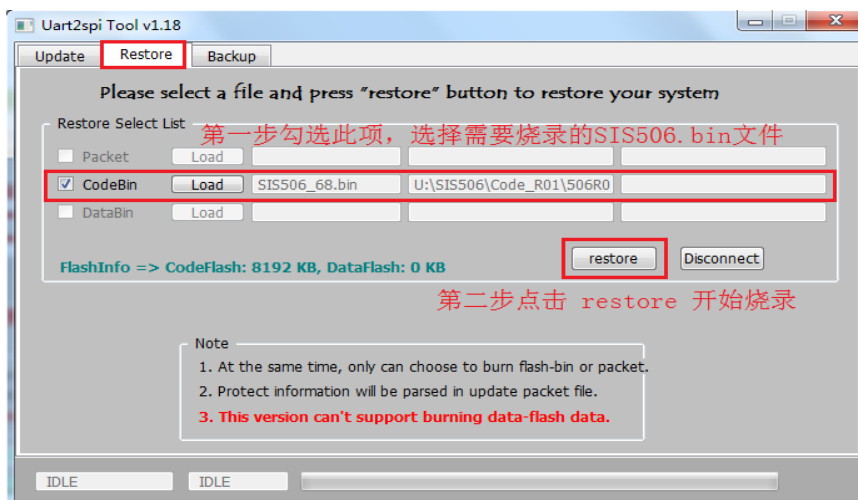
Uart2spi Tool v1.18

Update Restore Backup

Please select a file and press "restore" button to restore your system

Restore Select List 第一步勾选此项，选择需要烧录的SIS506.bin文件

Packet Load

CodeBin Load SIS506_68.bin U:\SIS506\Code_R01\506R0

DataBin Load

FlashInfo => CodeFlash: 8192 KB, DataFlash: 0 KB

restore Disconnect

第二步点击 restore 开始烧录

Note

1. At the same time, only can choose to burn flash-bin or packet.

2. Protect information will be parsed in update packet file.

3. This version can't support burning data-flash data.

IDLE IDLE